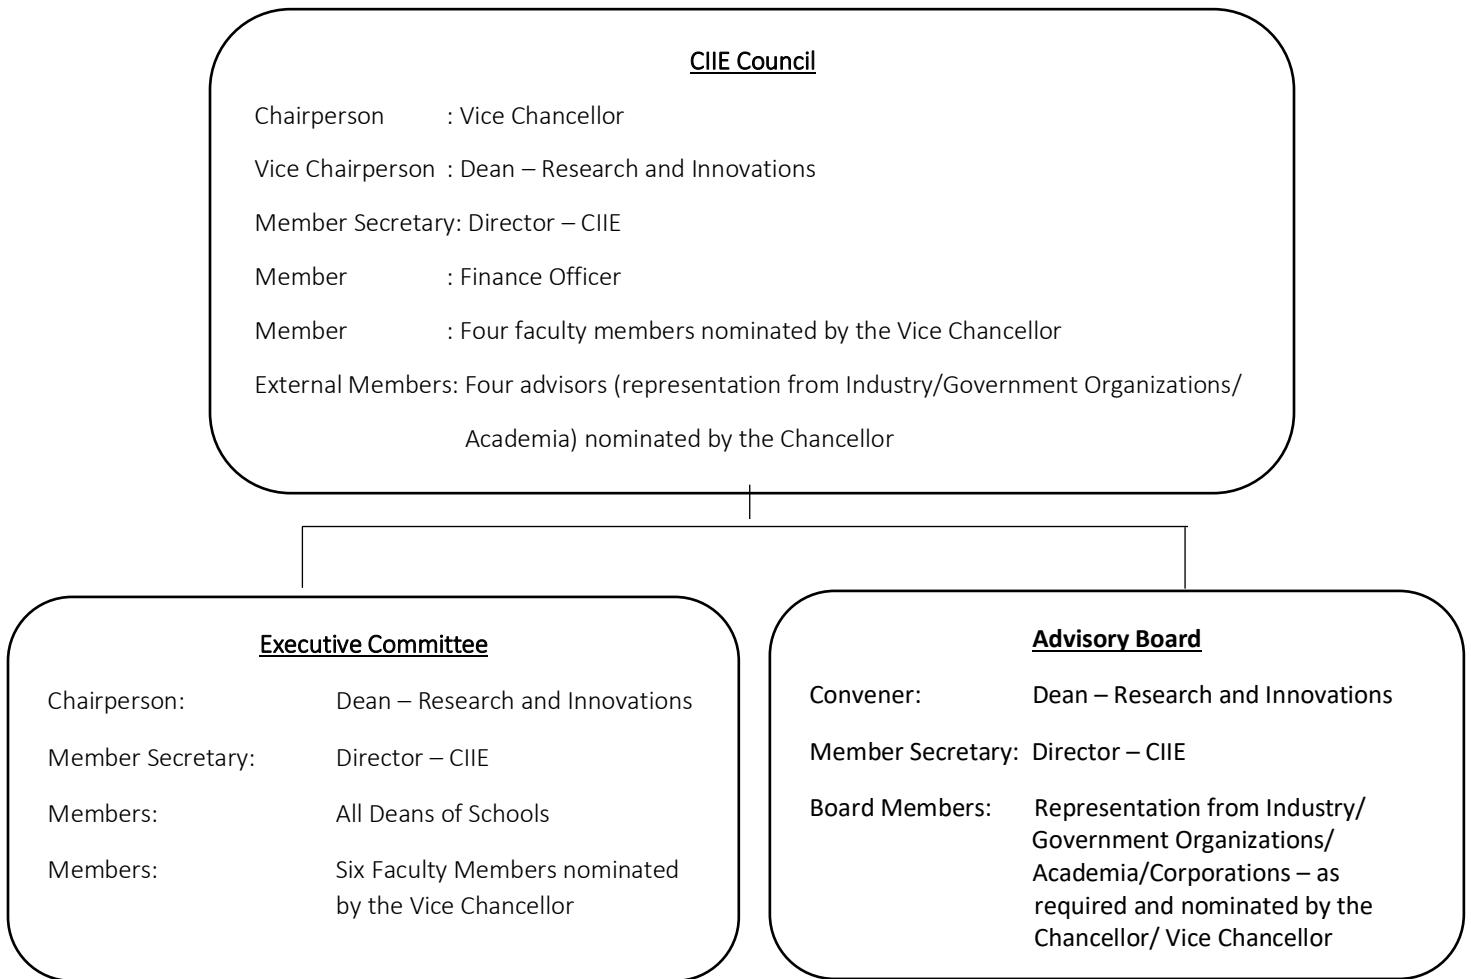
CIIE Council

Chairperson : Vice Chancellor

Vice Chairperson : Dean – Research and Innovations

Member Secretary: Director – CIIE

Member : Finance Officer

Member : Four faculty members nominated by the Vice Chancellor

External Members: Four advisors (representation from Industry/Government Organizations/ Academia) nominated by the Chancellor

Executive Committee

Chairperson: Dean – Research and Innovations

Member Secretary: Director – CIIE

Members: All Deans of Schools

Members: Six Faculty Members nominated by the Vice Chancellor

Advisory Board

Convener: Dean – Research and Innovations

Member Secretary: Director – CIIE

Board Members: Representation from Industry/ Government Organizations/ Academia/Corporations – as required and nominated by the Chancellor/ Vice Chancellor